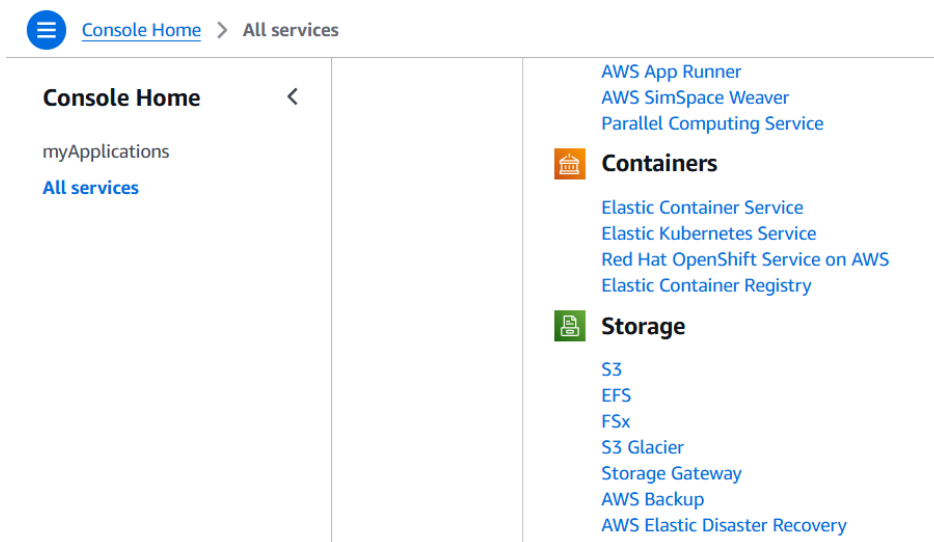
Console Home > All services

Console Home

myApplications

All services

AWS App Runner
AWS SimSpace Weaver
Parallel Computing Service

Containers

Elastic Container Service
Elastic Kubernetes Service
Red Hat OpenShift Service on AWS
Elastic Container Registry

Storage

S3
EFS
FSx
S3 Glacier
Storage Gateway
AWS Backup
AWS Elastic Disaster Recovery